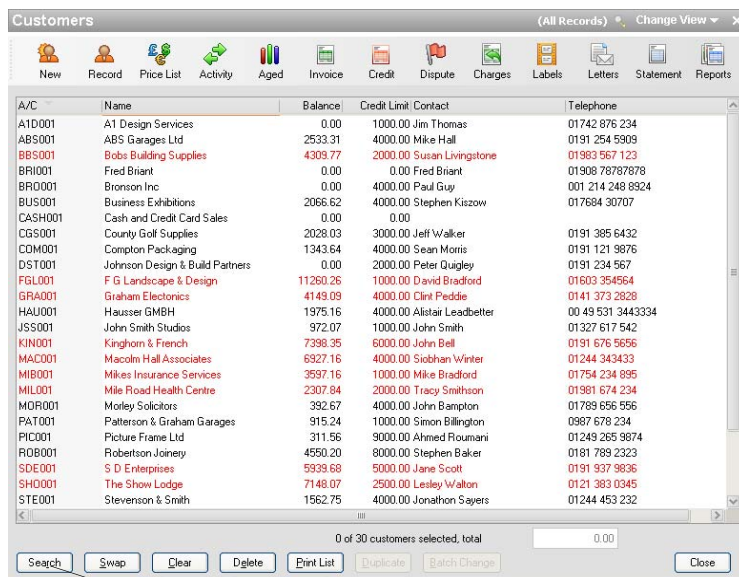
Customers
(All Records) Change View ▾ ✕

New | Record | Price List | Activity | Aged | Invoice | Credit | Dispute | Charges | Labels | Letters | Statement | Reports

| A/C | Name | Balance | Credit Limit | Contact | Telephone |
|---|---|---|---|---|---|
| A1D001 | A1 Design Services | 0.00 | 1000.00 | Jim Thomas | 01742 876 234 |
| ABS001 | ABS Garages Ltd | 2533.31 | 4000.00 | Mike Hall | 0191 254 5909 |
| BBS001 | Bobs Building Supplies | 4309.77 | 2000.00 | Susan Livingstone | 01983 567 123 |
| BRI001 | Fred Briant | 0.00 | 0.00 | Fred Briant | 01908 78787878 |
| BRO001 | Bronson Inc | 0.00 | 4000.00 | Paul Guy | 001 214 248 8924 |
| BUS001 | Business Exhibitions | 2066.62 | 4000.00 | Stephen Kiszow | 017684 30707 |
| CASH001 | Cash and Credit Card Sales | 0.00 | 0.00 | | |
| CGS001 | County Golf Supplies | 2028.03 | 3000.00 | Jeff Walker | 0191 385 6432 |
| COM001 | Compton Packaging | 1343.64 | 4000.00 | Sean Morris | 0191 121 9876 |
| DST001 | Johnson Design & Build Partners | 0.00 | 2000.00 | Peter Quigley | 0191 234 567 |
| FGL001 | F G Landscape & Design | 11260.26 | 1000.00 | David Bradford | 01603 354564 |
| GRA001 | Graham Electonics | 4149.09 | 4000.00 | Clint Peddie | 0141 373 2828 |
| HAU001 | Hausser GMBH | 1975.16 | 4000.00 | Alistair Leadbetter | 00 49 531 3443334 |
| JSS001 | John Smith Studios | 972.07 | 1000.00 | John Smith | 01327 617 542 |
| KIN001 | Kinghorn & French | 7398.35 | 6000.00 | John Bell | 0191 676 5656 |
| MAC001 | Macolm Hall Associates | 6927.16 | 4000.00 | Siobhan Winter | 01244 343433 |
| MIB001 | Mikes Insurance Services | 3597.16 | 1000.00 | Mike Bradford | 01754 234 895 |
| MIL001 | Mile Road Health Centre | 2307.84 | 2000.00 | Tracy Smithson | 01981 674 234 |
| MOR001 | Morley Solicitors | 392.67 | 4000.00 | John Bampton | 01789 656 556 |
| PAT001 | Patterson & Graham Garages | 915.24 | 1000.00 | Simon Billington | 0987 678 234 |
| PIC001 | Picture Frame Ltd | 311.56 | 9000.00 | Ahmed Roumani | 01249 265 9874 |
| ROB001 | Robertson Joinery | 4550.20 | 8000.00 | Stephen Baker | 0181 789 2323 |
| SDE001 | S D Enterprises | 5939.68 | 5000.00 | Jane Scott | 0191 937 9836 |
| SHO001 | The Show Lodge | 7148.07 | 2500.00 | Lesley Walton | 0121 383 0345 |
| STE001 | Stevenson & Smith | 1562.75 | 4000.00 | Jonathon Sayers | 01244 453 232 |

0 of 30 customers selected, total 0.00

Search | Swap | Clear | Delete | Print List | Duplicate | Batch Change | Close